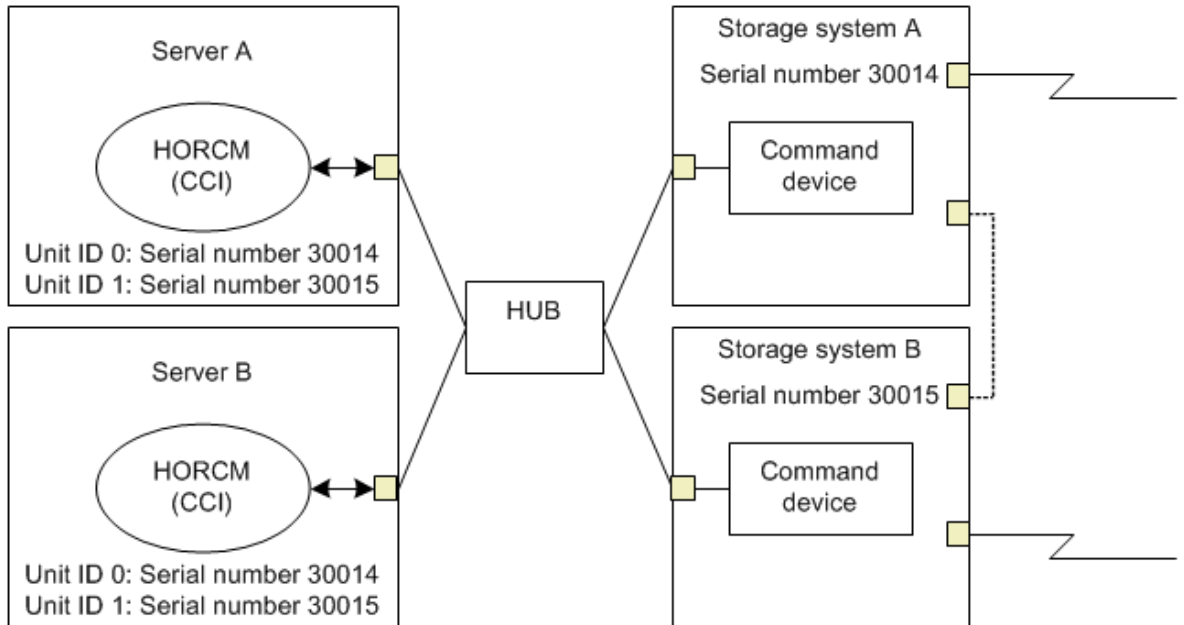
Server A

HORCM
(CCI)

Unit ID 0: Serial number 30014
Unit ID 1: Serial number 30015

Server B

HORCM
(CCI)

Unit ID 0: Serial number 30014
Unit ID 1: Serial number 30015

HUB

Storage system A

Serial number 30014

Command device

Storage system B

Serial number 30015

Command device